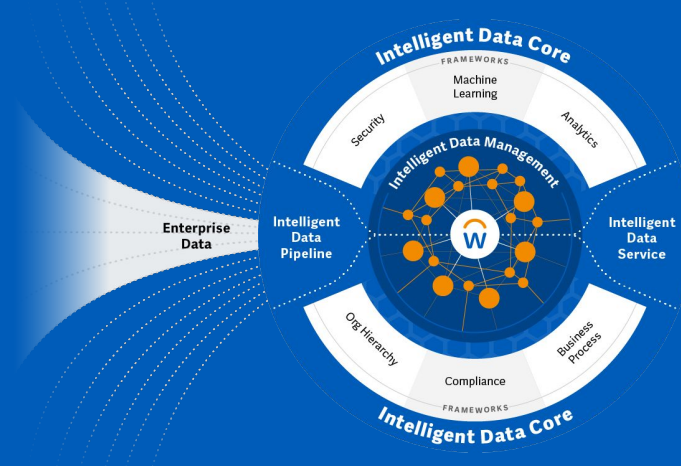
Intelligent Data Core

FRAMEWORKS

Security

Machine Learning

Analytics

Intelligent Data Management

Enterprise Data

Intelligent Data Pipeline

W

Intelligent Data Service

Org Hierarchy

Compliance

Business Process

FRAMEWORKS

Intelligent Data Core